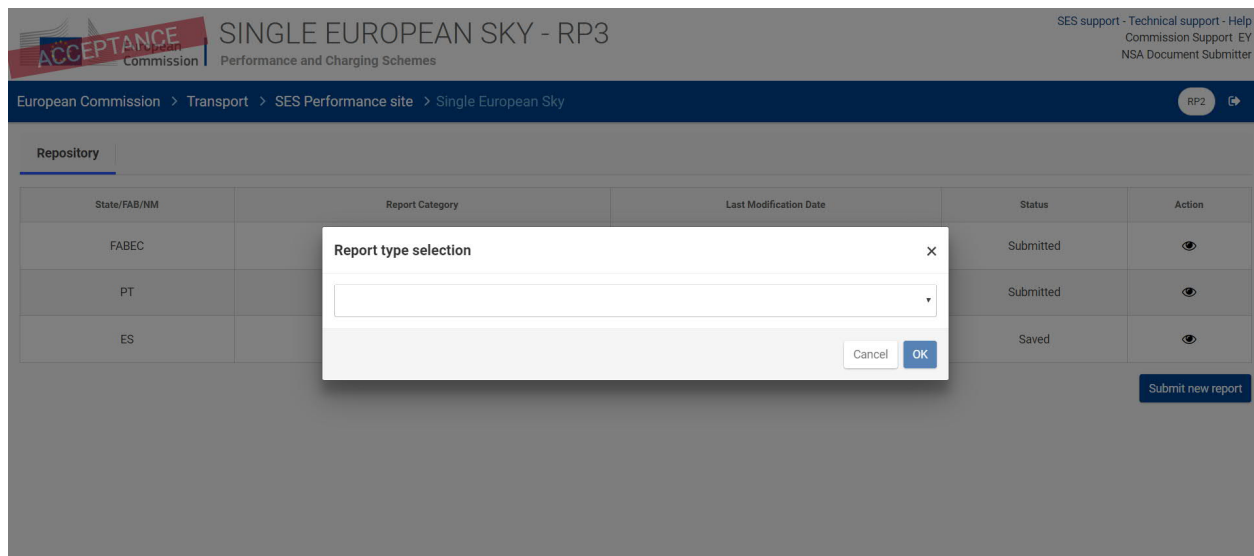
ACCEPTANCE
European Commission

SINGLE EUROPEAN SKY - RP3
Performance and Charging Schemes

SES support - Technical support - Help
Commission Support EY
NSA Document Submitter

European Commission > Transport > SES Performance site > Single European Sky

RP2

Repository

| State/FAB/NM | Report Category | Last Modification Date | Status | Action |
|---|---|---|---|---|
| FABEC | | | Submitted | |
| PT | | | Submitted | |
| ES | | | Saved | |

Submit new report

Report type selection
×

Cancel
OK